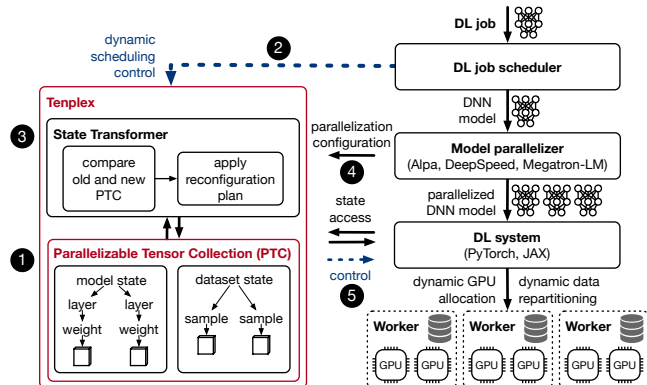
DL job

dynamic scheduling control

2

DL job scheduler

Tenplex

DNN model

3

State Transformer

parallelization configuration

compare old and new PTC

apply reconfiguration plan

Model parallelizer
(Alpa, DeepSpeed, Megatron-LM)

4

parallelized DNN model

state access

1

Parallelizable Tensor Collection (PTC)

DL system
(PyTorch, JAX)

control

model state

dataset state

5

layer

layer

dynamic GPU allocation

dynamic data repartitioning

weight

weight

sample

sample

Worker

Worker

Worker

GPU GPU

GPU GPU

GPU GPU